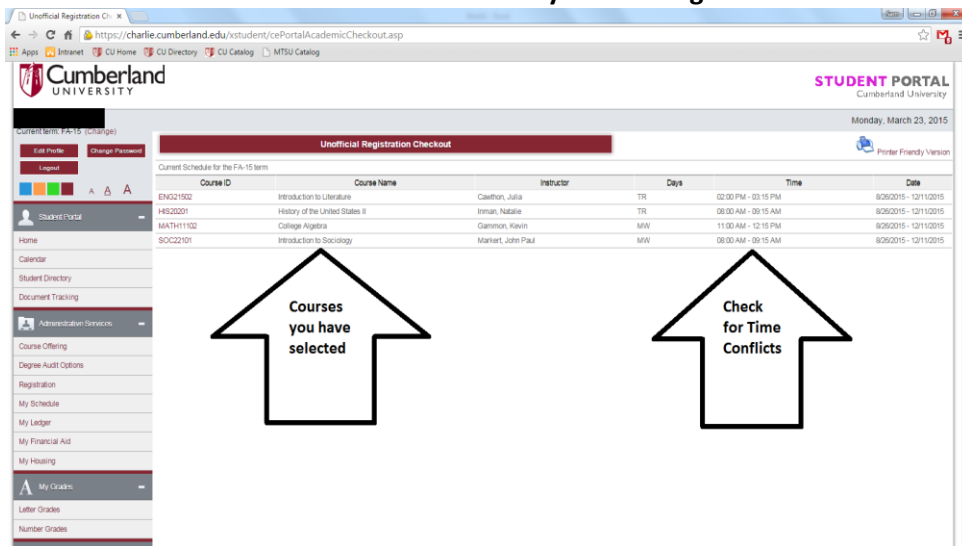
Unofficial Registration Ch ×

https://charlie.cumberland.edu/xstudent/cePortalAcademicCheckout.asp

Apps Intranet CU Home CU Directory CU Catalog MTSU Catalog

Cumberland UNIVERSITY

STUDENT PORTAL
Cumberland University

Monday, March 23, 2015

Current term: FA-15 (Change)

Edit Profile Change Password
Logout

A A A

Student Portal
Home
Calendar
Student Directory
Document Tracking

Administrative Services
Course Offering
Degree Audit Options
Registration
My Schedule
My Ledger
My Financial Aid
My Housing

My Grades
Letter Grades
Number Grades

Unofficial Registration Checkout

Printer Friendly Version

Current Schedule for the FA-15 term

| Course ID | Course Name | Instructor | Days | Time | Date |
|---|---|---|---|---|---|
| ENG21502 | Introduction to Literature | Cawthon, Julia | TR | 02:00 PM - 03:15 PM | 8/26/2015 - 12/11/2015 |
| HIS20201 | History of the United States II | Inman, Natalie | TR | 08:00 AM - 09:15 AM | 8/26/2015 - 12/11/2015 |
| MATH11102 | College Algebra | Gammon, Kevin | MW | 11:00 AM - 12:15 PM | 8/26/2015 - 12/11/2015 |
| SOC22101 | Introduction to Sociology | Markert, John Paul | MW | 08:00 AM - 09:15 AM | 8/26/2015 - 12/11/2015 |

Courses you have selected

Check for Time Conflicts